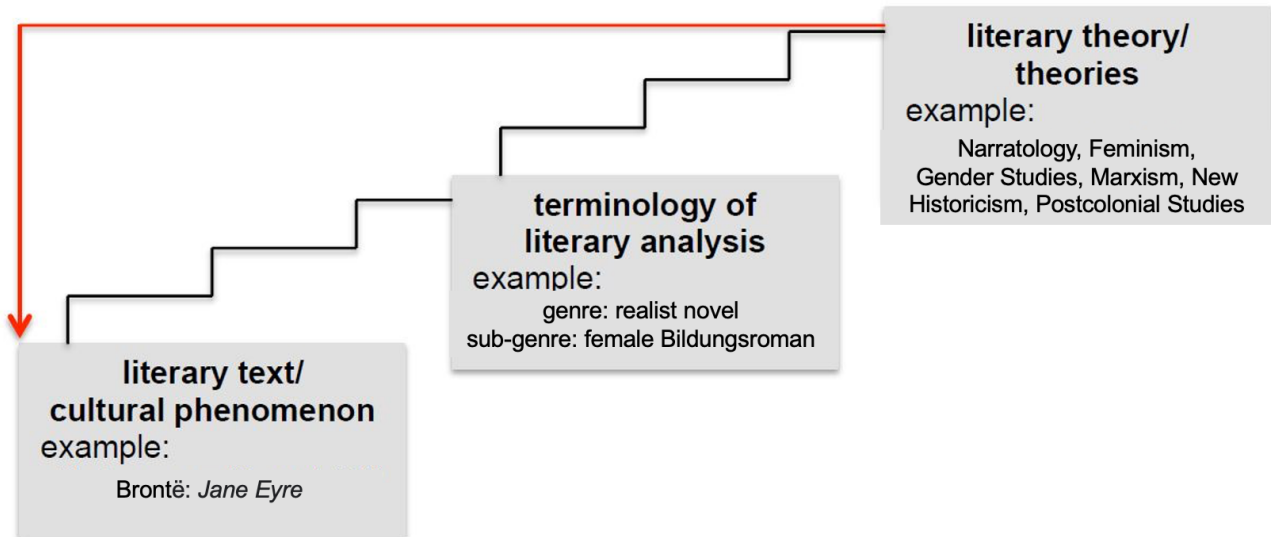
literary text/
cultural phenomenon
example:
Brontë: *Jane Eyre*

terminology of
literary analysis
example:
genre: realist novel
sub-genre: female Bildungsroman

literary theory/
theories
example:
Narratology, Feminism, Gender Studies, Marxism, New Historicism, Postcolonial Studies